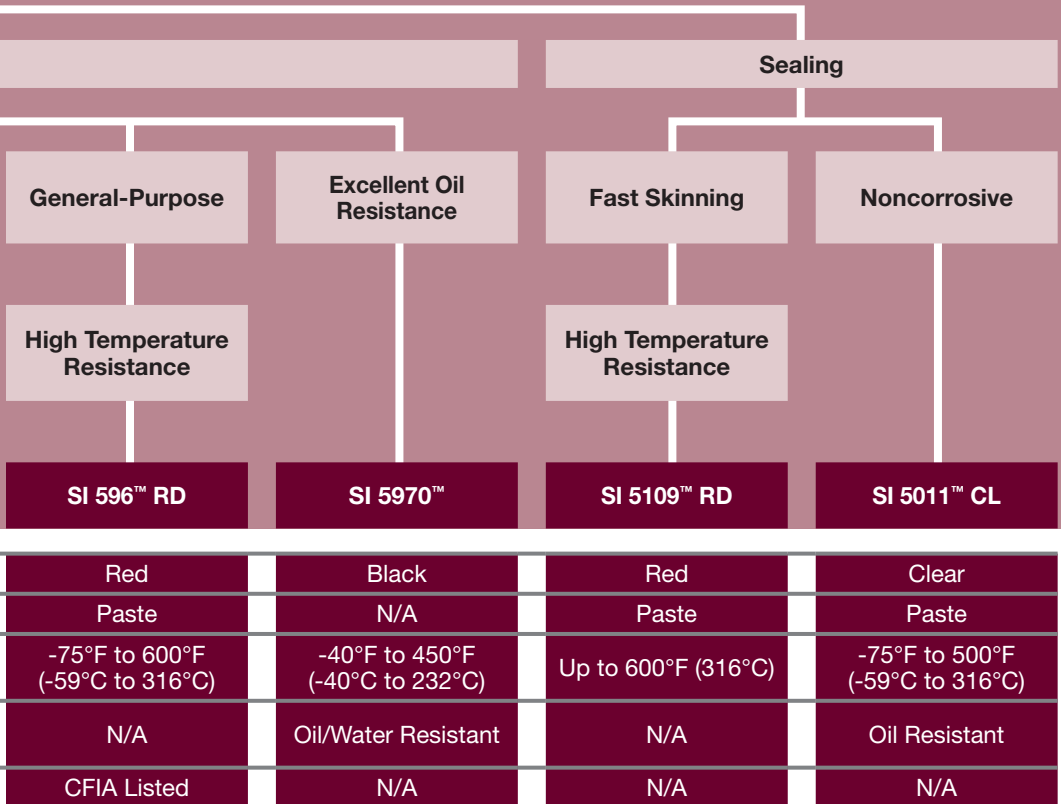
Sealing

General-Purpose

Excellent Oil Resistance

Fast Skinning

Noncorrosive

High Temperature Resistance

High Temperature Resistance

SI 596™ RD

SI 5970™

SI 5109™ RD

SI 5011™ CL

| SI 596™ RD | SI 5970™ | SI 5109™ RD | SI 5011™ CL |
|---|---|---|---|
| Red | Black | Red | Clear |
| Paste | N/A | Paste | Paste |
| -75°F to 600°F (-59°C to 316°C) | -40°F to 450°F (-40°C to 232°C) | Up to 600°F (316°C) | -75°F to 500°F (-59°C to 316°C) |
| N/A | Oil/Water Resistant | N/A | Oil Resistant |
| CFIA Listed | N/A | N/A | N/A |